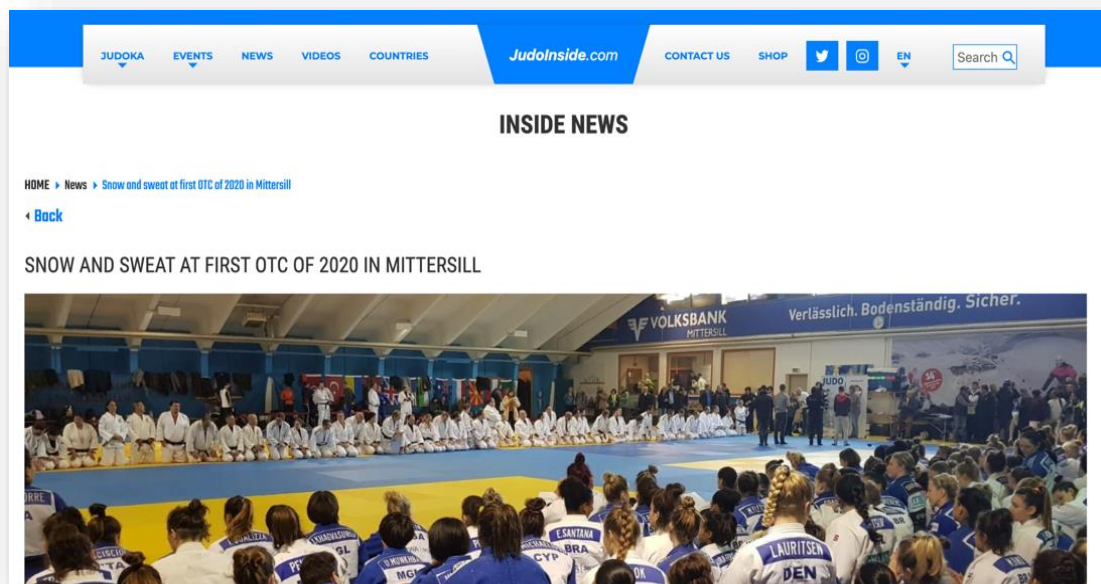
JUDOKA EVENTS NEWS VIDEOS COUNTRIES JudoInside.com CONTACT US SHOP EN Search

INSIDE NEWS

HOME ▸ News ▸ Snow and sweat at first OTC of 2020 in Mittersill

◂ Back

SNOW AND SWEAT AT FIRST OTC OF 2020 IN MITTERSILL

VOLKSBANK MITTERSILL Verlässlich. Bodenständig. Sicher.

JUDO

LAURITSEN DEN

E.SANTANA BRA

CYP

MGL

ITA